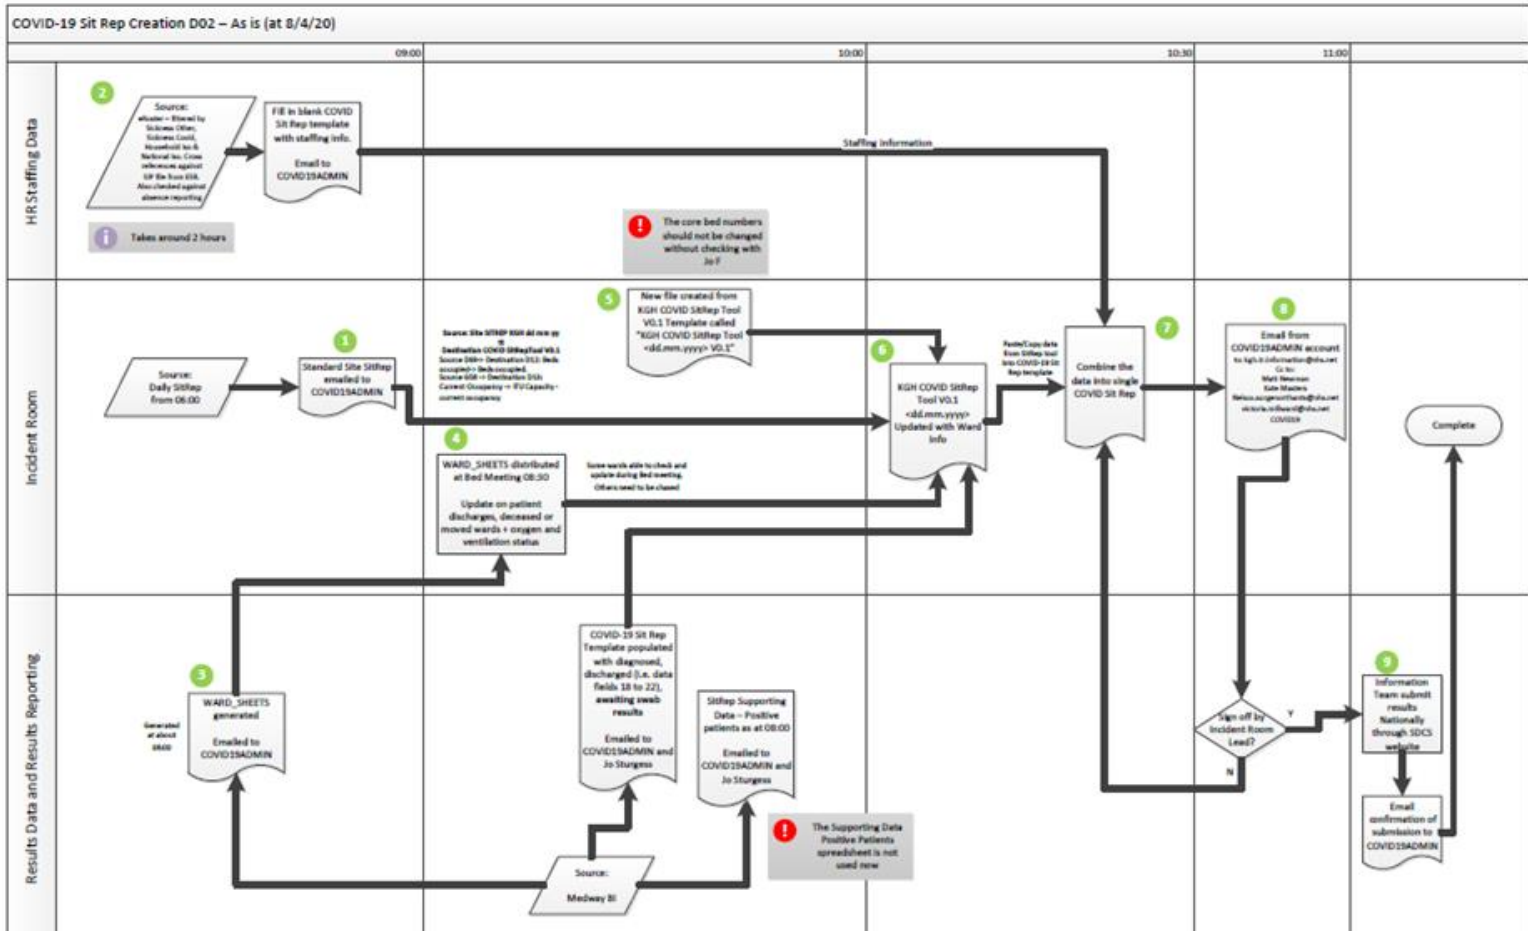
COVID-19 Sit Rep Creation D02 – As is (at 8/4/20)

09:00

10:00

10:30

11:00

HR Staffing Data

2

Source: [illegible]

Fill in blank COVID Sit Rep template with staffing info.

Email to COVID19ADMIN

Staffing information

Takes around 2 hours

The core bed numbers should not be changed without checking with Jo F

Incident Room

Source: Daily SitRep from 06:00

1

Standard Site SitRep emailed to COVID19ADMIN

Source: Site SITREP KGH dd mm yy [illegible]

5

New file created from KGH COVID SitRep Tool V0.1 Template called "KGH COVID SitRep Tool <dd.mm.yyyy> V0.1"

6

KGH COVID SitRep Tool V0.1 <dd.mm.yyyy> Updated with Ward Info

Paste/Copy data from SitRep tool into COVID-19 Sit Rep template

7

Combine the data into single COVID Sit Rep

8

Email from COVID19ADMIN account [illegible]

Complete

4

WARD_SHEETS distributed at Bed Meeting 08:30

Update on patient discharges, deceased or moved wards + oxygen and ventilation status

Some wards able to check and update during bed meeting. Others need to be chased

Results Data and Results Reporting

3

Generated at about 08:00

WARD_SHEETS generated

Emailed to COVID19ADMIN

COVID-19 Sit Rep Template populated with diagnosed, discharged (i.e. data fields 18 to 22), awaiting swab results

Emailed to COVID19ADMIN and Jo Sturgess

SitRep Supporting Data – Positive patients as at 08:00

Emailed to COVID19ADMIN and Jo Sturgess

The Supporting Data Positive Patients spreadsheet is not used now

Source: Medway BI

Sign off by Incident Room Lead?

Y

N

9

Information Team submit results Nationally through SDCS website

Email confirmation of submission to COVID19ADMIN